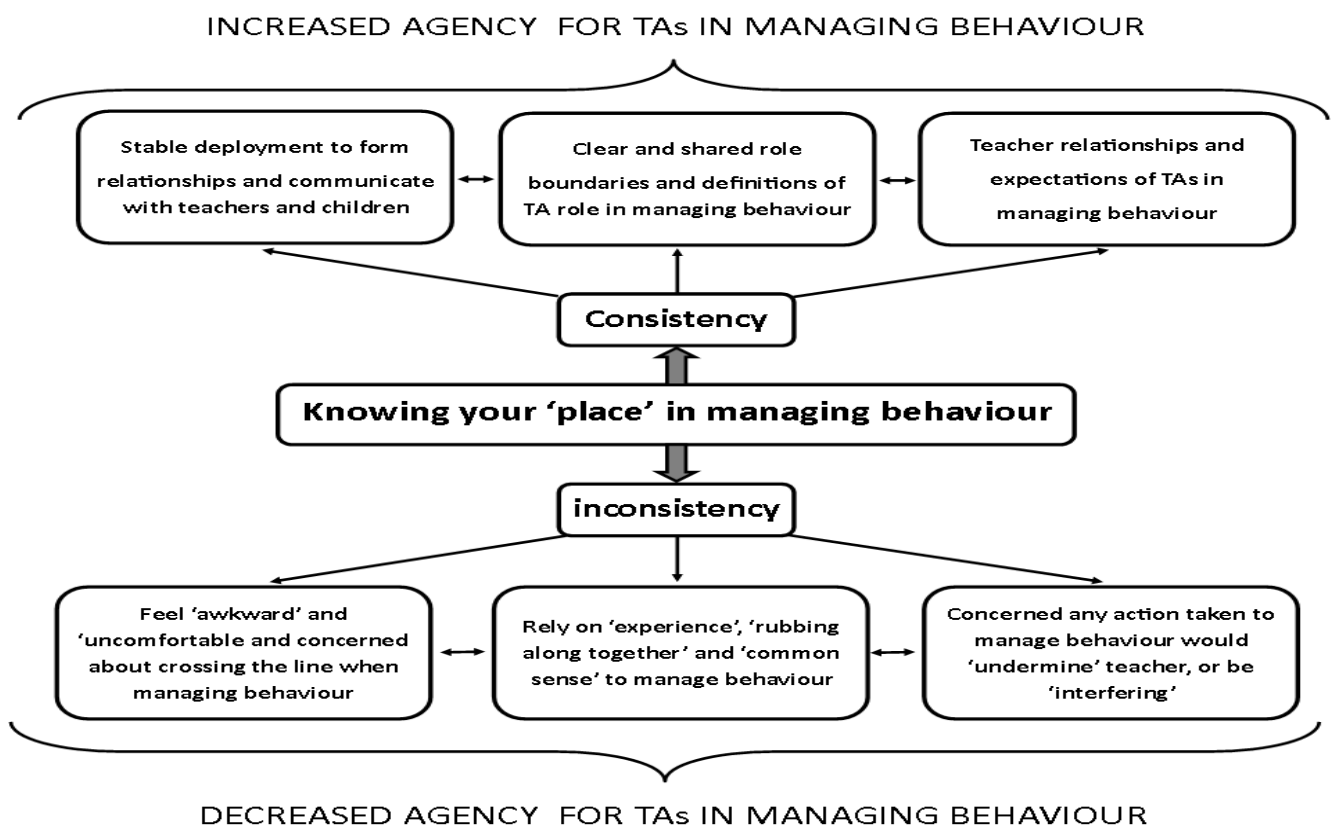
INCREASED AGENCY FOR TAs IN MANAGING BEHAVIOUR

Stable deployment to form relationships and communicate with teachers and children

Clear and shared role boundaries and definitions of TA role in managing behaviour

Teacher relationships and expectations of TAs in managing behaviour

Consistency

Knowing your 'place' in managing behaviour

inconsistency

Feel 'awkward' and 'uncomfortable and concerned about crossing the line when managing behaviour

Rely on 'experience', 'rubbing along together' and 'common sense' to manage behaviour

Concerned any action taken to manage behaviour would 'undermine' teacher, or be 'interfering'

DECREASED AGENCY FOR TAs IN MANAGING BEHAVIOUR